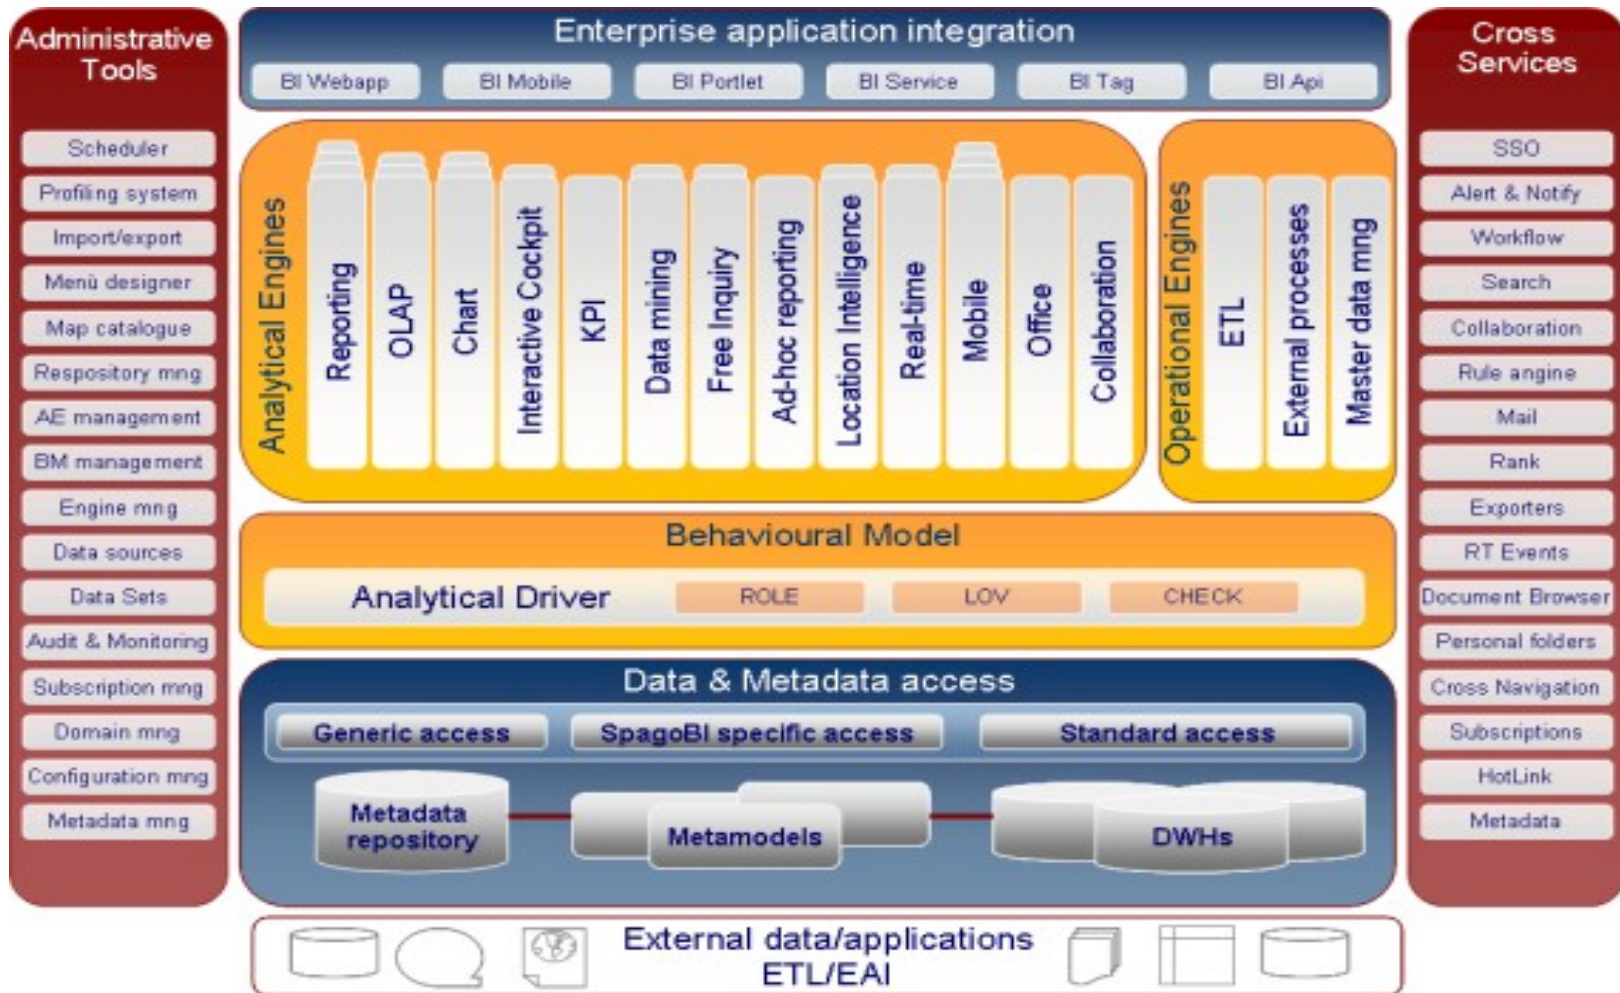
Administrative Tools

Scheduler
Profiling system
Import/export
Menù designer
Map catalogue
Respository mng
AE management
BM management
Engine mng
Data sources
Data Sets
Audit & Monitoring
Subscription mng
Domain mng
Configuration mng
Metadata mng

Enterprise application integration

BI Webapp
BI Mobile
BI Portlet
BI Service
BI Tag
BI Api

Analytical Engines

Reporting
OLAP
Chart
Interactive Cockpit
KPI
Data mining
Free Inquiry
Ad-hoc reporting
Location Intelligence
Real-time
Mobile
Office
Collaboration

Operational Engines

ETL
External processes
Master data mng

Behavioural Model

Analytical Driver
ROLE
LOV
CHECK

Data & Metadata access

Generic access
SpagoBI specific access
Standard access

Metadata repository
Metamodels
DWHs

External data/applications ETL/EAI

Cross Services

SSO
Alert & Notify
Workflow
Search
Collaboration
Rule angine
Mail
Rank
Exporters
RT Events
Document Browser
Personal folders
Cross Navigation
Subscriptions
HotLink
Metadata